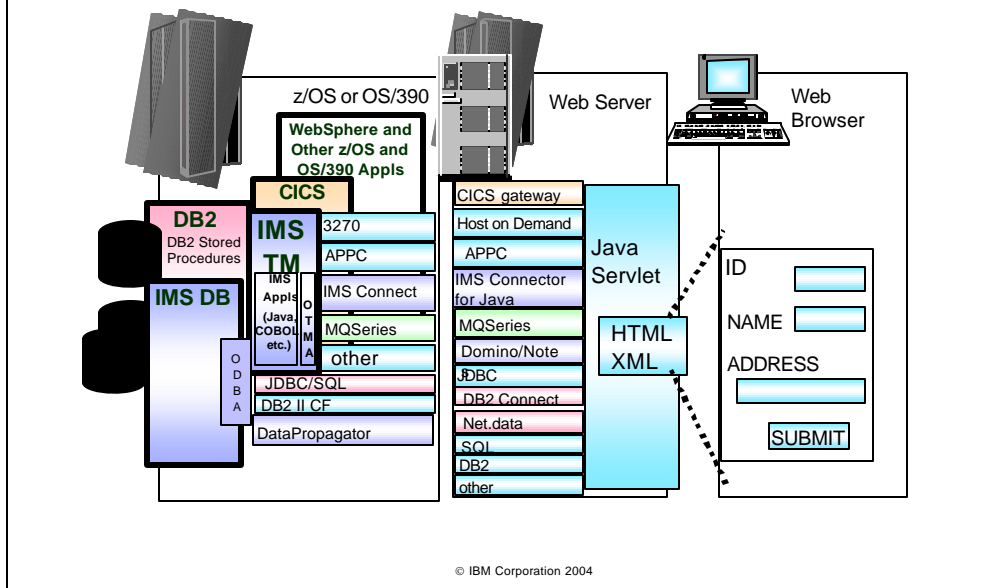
z/OS or OS/390

WebSphere and Other z/OS and OS/390 Appls

CICS

DB2
DB2 Stored Procedures

IMS TM

IMS Appls (Java, COBOL etc.)

OTMA

IMS DB

ODBA

3270
APPC
IMS Connect
MQSeries
other
JDBC/SQL
DB2 II CF
DataPropagator

Web Server

CICS gateway
Host on Demand
APPC
IMS Connector for Java
MQSeries
Domino/Notes
JDBC
DB2 Connect
Net.data
SQL
DB2
other

Java Servlet

HTML
XML

Web Browser

ID
NAME
ADDRESS
SUBMIT

© IBM Corporation 2004